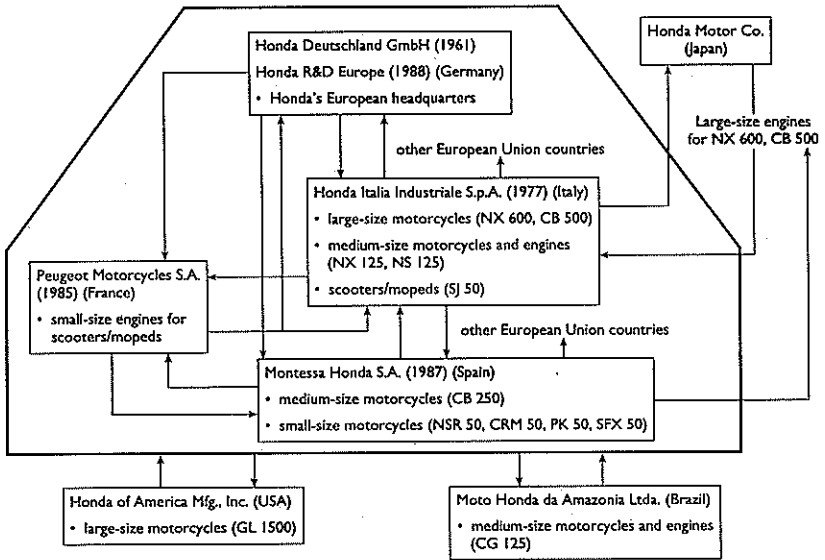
Honda Deutschland GmbH (1961)
Honda R&D Europe (1988) (Germany)
• Honda's European headquarters

Honda Motor Co. (Japan)

Large-size engines for NX 600, CB 500

other European Union countries

Honda Italia Industriale S.p.A. (1977) (Italy)
• large-size motorcycles (NX 600, CB 500)
• medium-size motorcycles and engines (NX 125, NS 125)
• scooters/mopeds (SJ 50)

Peugeot Motorcycles S.A. (1985) (Franco)
• small-size engines for scooters/mopeds

other European Union countries

Montessa Honda S.A. (1987) (Spain)
• medium-size motorcycles (CB 250)
• small-size motorcycles (NSR 50, CRM 50, PK 50, SFX 50)

Honda of America Mfg., Inc. (USA)
• large-size motorcycles (GL 1500)

Moto Honda da Amazonia Ltda. (Brazil)
• medium-size motorcycles and engines (CG 125)